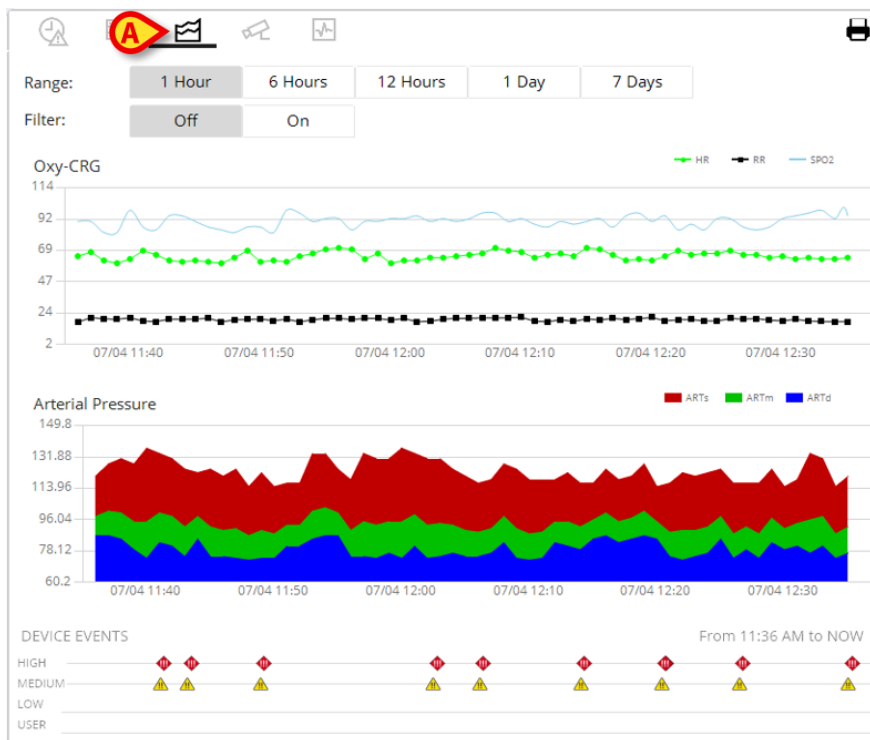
A

Range: 1 Hour 6 Hours 12 Hours 1 Day 7 Days

Filter: Off On

Oxy-CRG

HR RR SPO2

114
92
69
47
24
2

07/04 11:40 07/04 11:50 07/04 12:00 07/04 12:10 07/04 12:20 07/04 12:30

Arterial Pressure

ARTs ARTm ARTd

149.8
131.88
113.96
96.04
78.12
60.2

07/04 11:40 07/04 11:50 07/04 12:00 07/04 12:10 07/04 12:20 07/04 12:30

DEVICE EVENTS

From 11:36 AM to NOW

HIGH
MEDIUM
LOW
USER